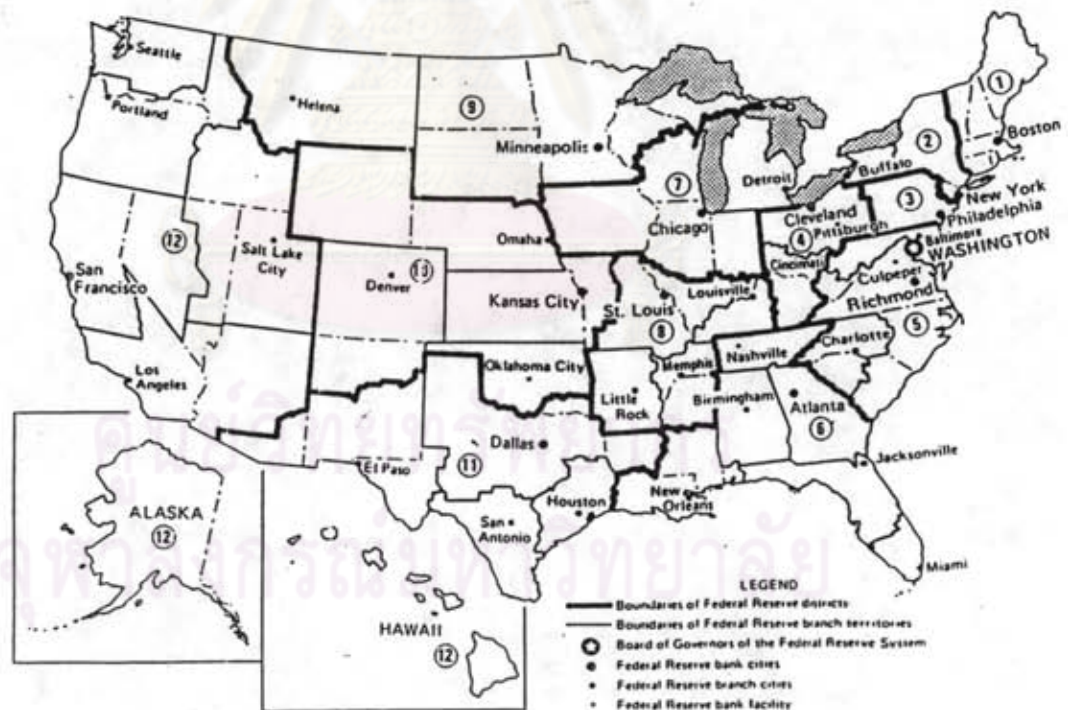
Seattle
Portland
Helena
⑨
Minneapolis
①
Boston
②
Buffalo
Detroit
⑦
Chicago
Cleveland
③
New York
Philadelphia
④ Pittsburgh
Baltimore
WASHINGTON
Cincinnati
Culpeper
Richmond
⑤
Charlotte
⑫
Salt Lake City
Omaha
San Francisco
Denver ⑩
Kansas City
St. Louis
Louisville
⑧
Nashville
Memphis
Los Angeles
Oklahoma City
Little Rock
Birmingham
Atlanta
⑥
Dallas
El Paso
⑪
Jacksonville
Houston
New Orleans
San Antonio
ALASKA
⑫
HAWAII
⑫
Miami
LEGEND
Boundaries of Federal Reserve districts
Boundaries of Federal Reserve branch territories
Board of Governors of the Federal Reserve System
Federal Reserve bank cities
Federal Reserve branch cities
Federal Reserve bank facility